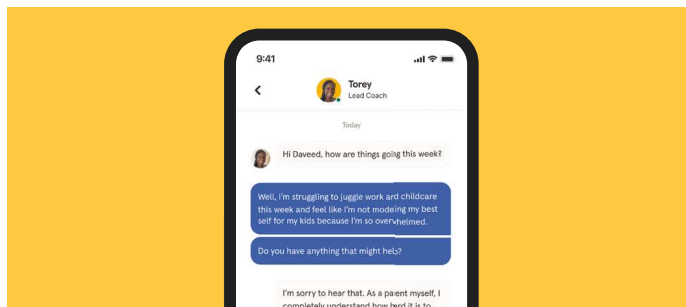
9:41

Torey
Lead Coach

Today

Hi Daveed, how are things going this week?

Well, I'm struggling to juggle work and childcare this week and feel like I'm not modeling my best self for my kids because I'm so overwhelmed.

Do you have anything that might help?

I'm sorry to hear that. As a parent myself, I completely understand how hard it is to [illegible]